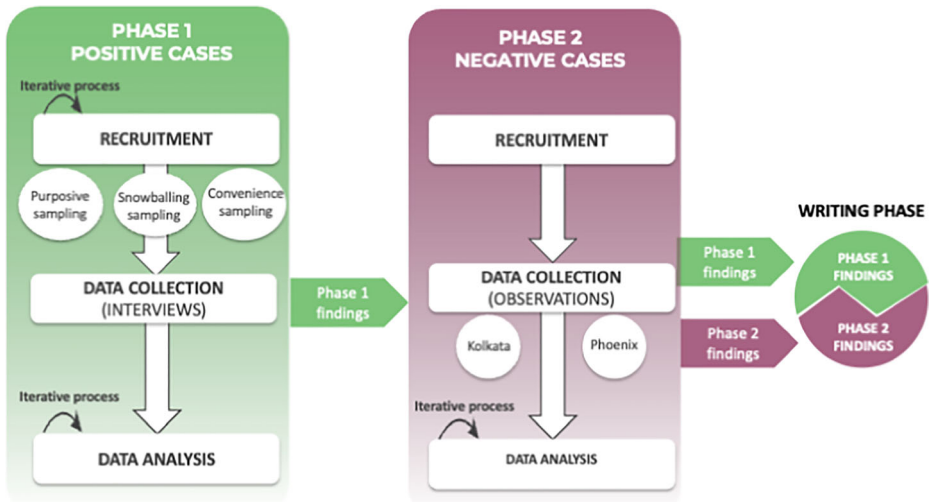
PHASE 1
POSITIVE CASES

Iterative process

RECRUITMENT

Purposive sampling

Snowballing sampling

Convenience sampling

DATA COLLECTION
(INTERVIEWS)

Iterative process

DATA ANALYSIS

Phase 1 findings

PHASE 2
NEGATIVE CASES

RECRUITMENT

DATA COLLECTION
(OBSERVATIONS)

Kolkata

Phoenix

Iterative process

DATA ANALYSIS

Phase 1 findings

Phase 2 findings

WRITING PHASE

PHASE 1 FINDINGS

PHASE 2 FINDINGS